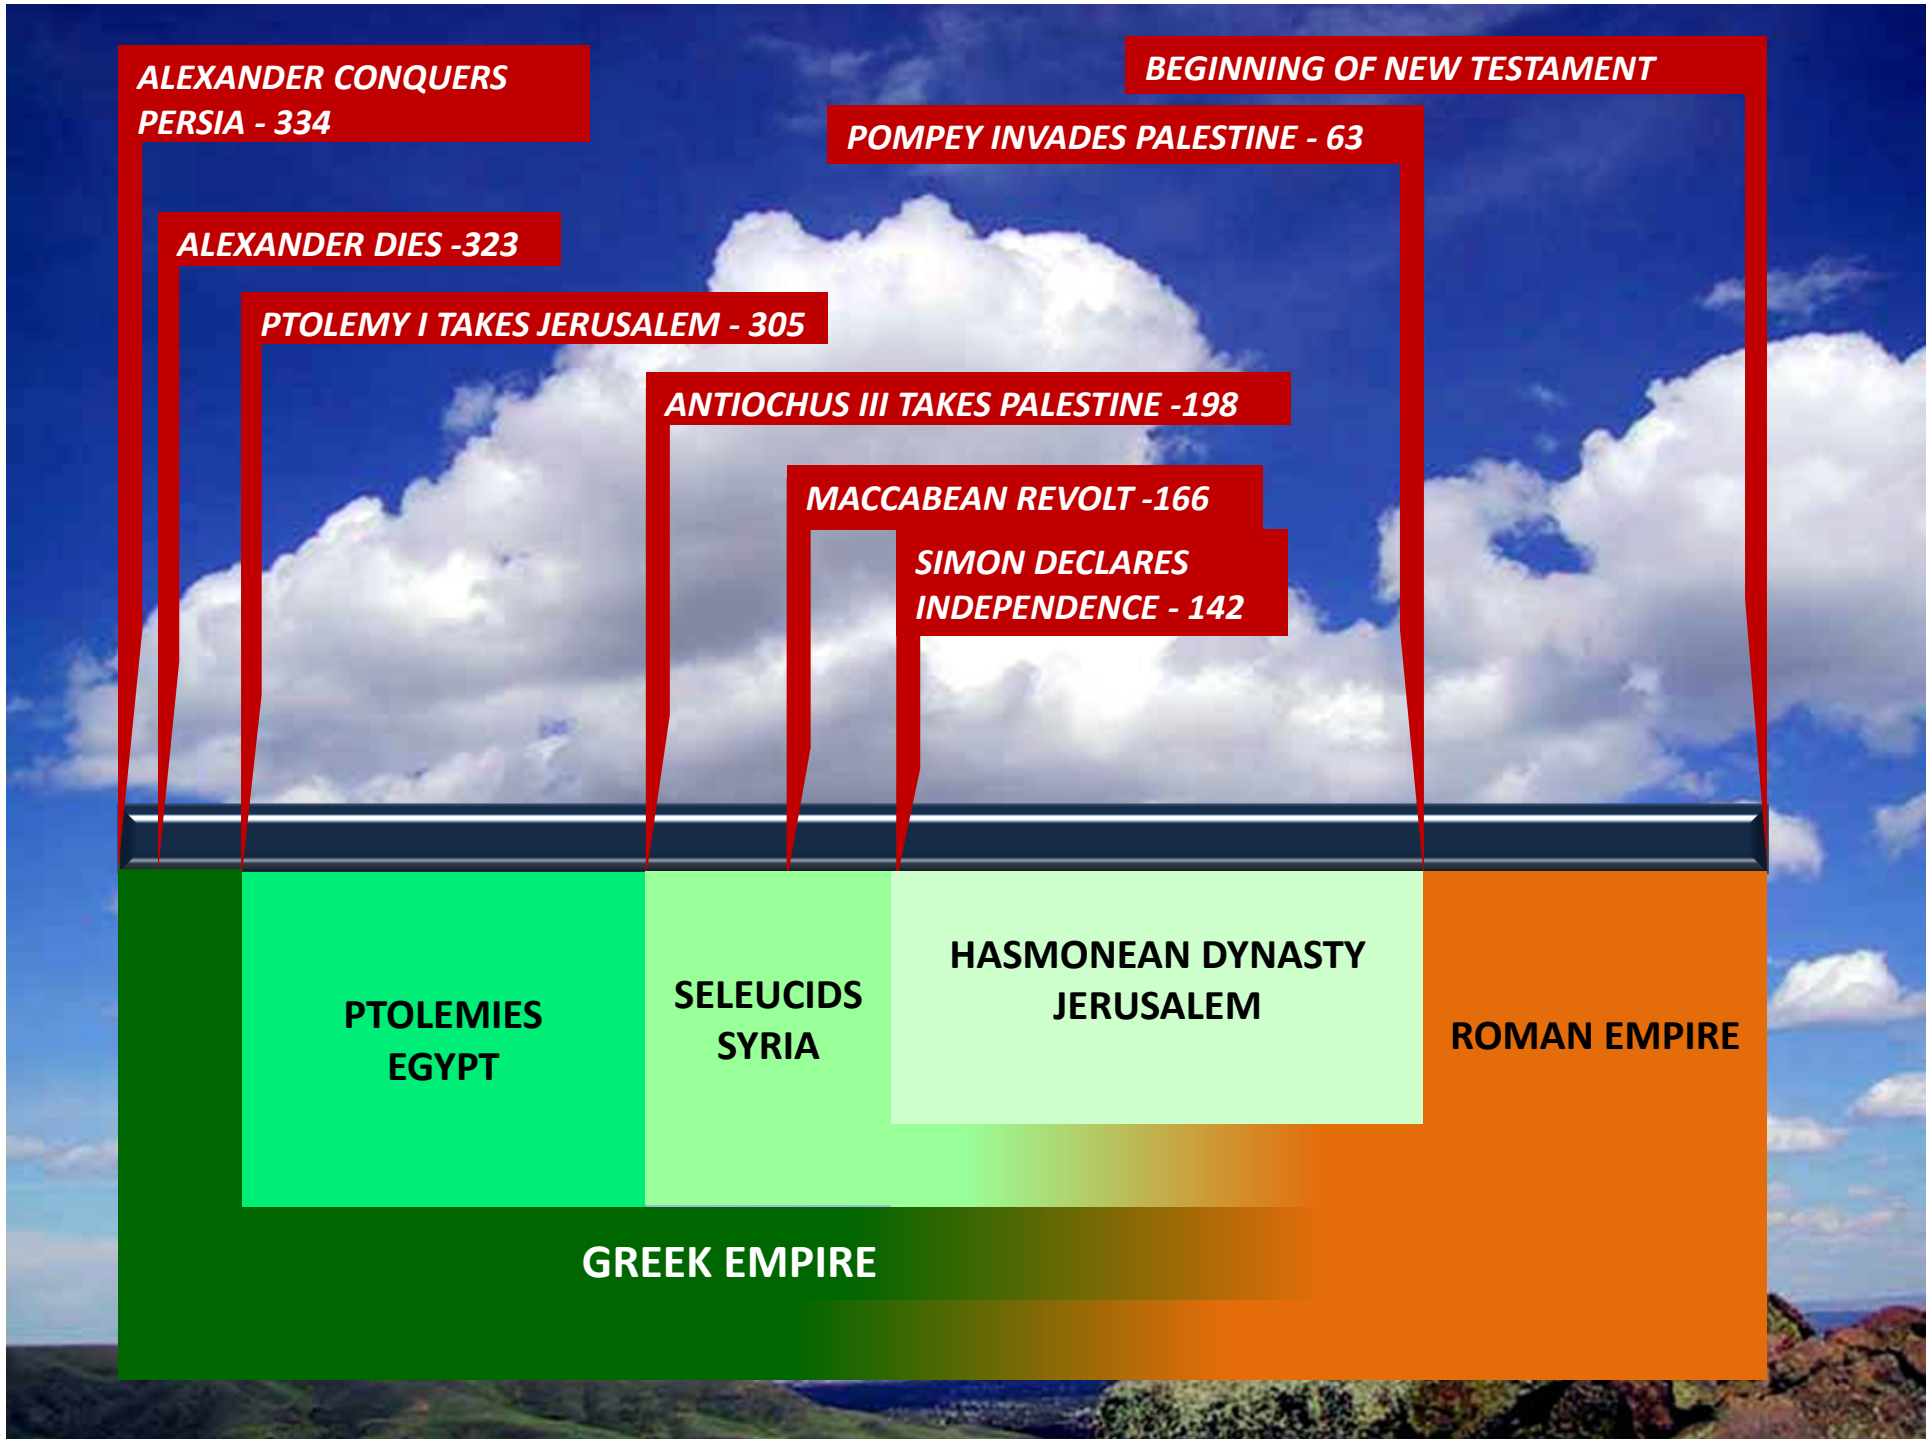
ALEXANDER CONQUERS PERSIA - 334

BEGINNING OF NEW TESTAMENT

POMPEY INVADES PALESTINE - 63

ALEXANDER DIES -323

PTOLEMY I TAKES JERUSALEM - 305

ANTIOCHUS III TAKES PALESTINE -198

MACCABEAN REVOLT -166

SIMON DECLARES INDEPENDENCE - 142

PTOLEMIES EGYPT

SELEUCIDS SYRIA

HASMONEAN DYNASTY JERUSALEM

ROMAN EMPIRE

GREEK EMPIRE